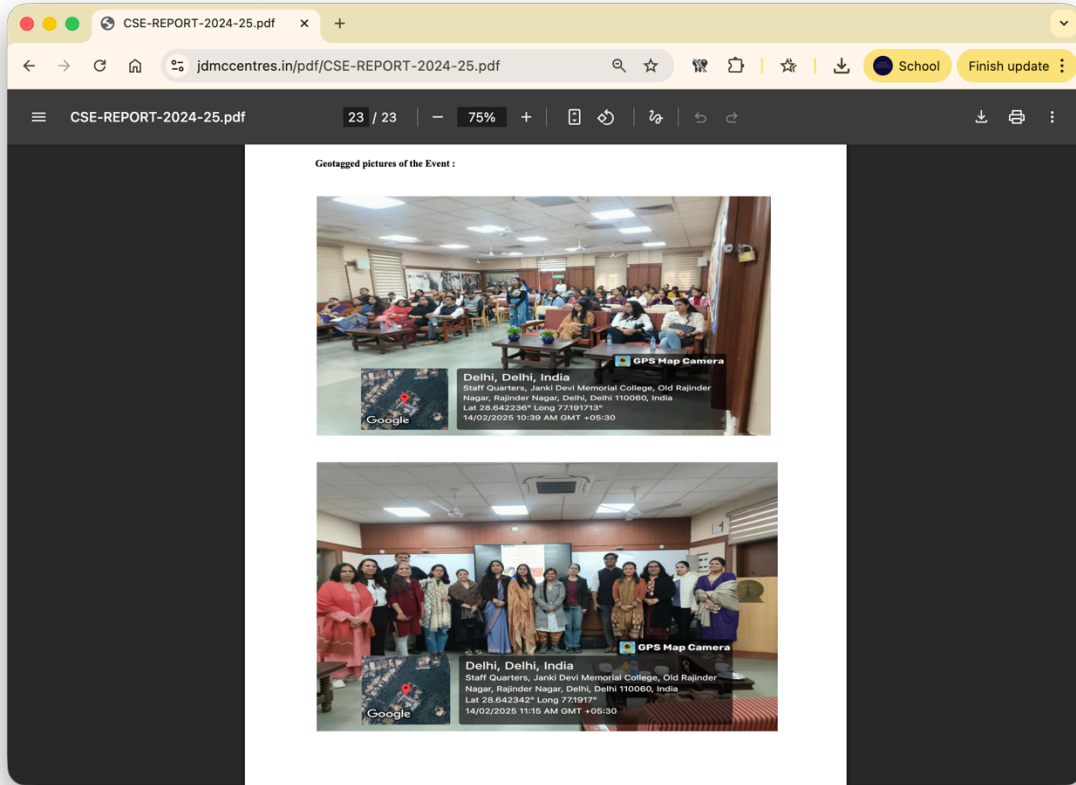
CSE-REPORT-2024-25.pdf

jdmccentres.in/pdf/CSE-REPORT-2024-25.pdf

School

Finish update

CSE-REPORT-2024-25.pdf

23 / 23

75%

Geotagged pictures of the Event :

GPS Map Camera

Delhi, Delhi, India
Staff Quarters, Janki Devi Memorial College, Old Rajinder Nagar, Rajinder Nagar, Delhi, Delhi 110060, India
Lat 28.642236° Long 77.191713°
14/02/2025 10:39 AM GMT +05:30

Google

GPS Map Camera

Delhi, Delhi, India
Staff Quarters, Janki Devi Memorial College, Old Rajinder Nagar, Rajinder Nagar, Delhi, Delhi 110060, India
Lat 28.642342° Long 77.1917°
14/02/2025 11:15 AM GMT +05:30

Google